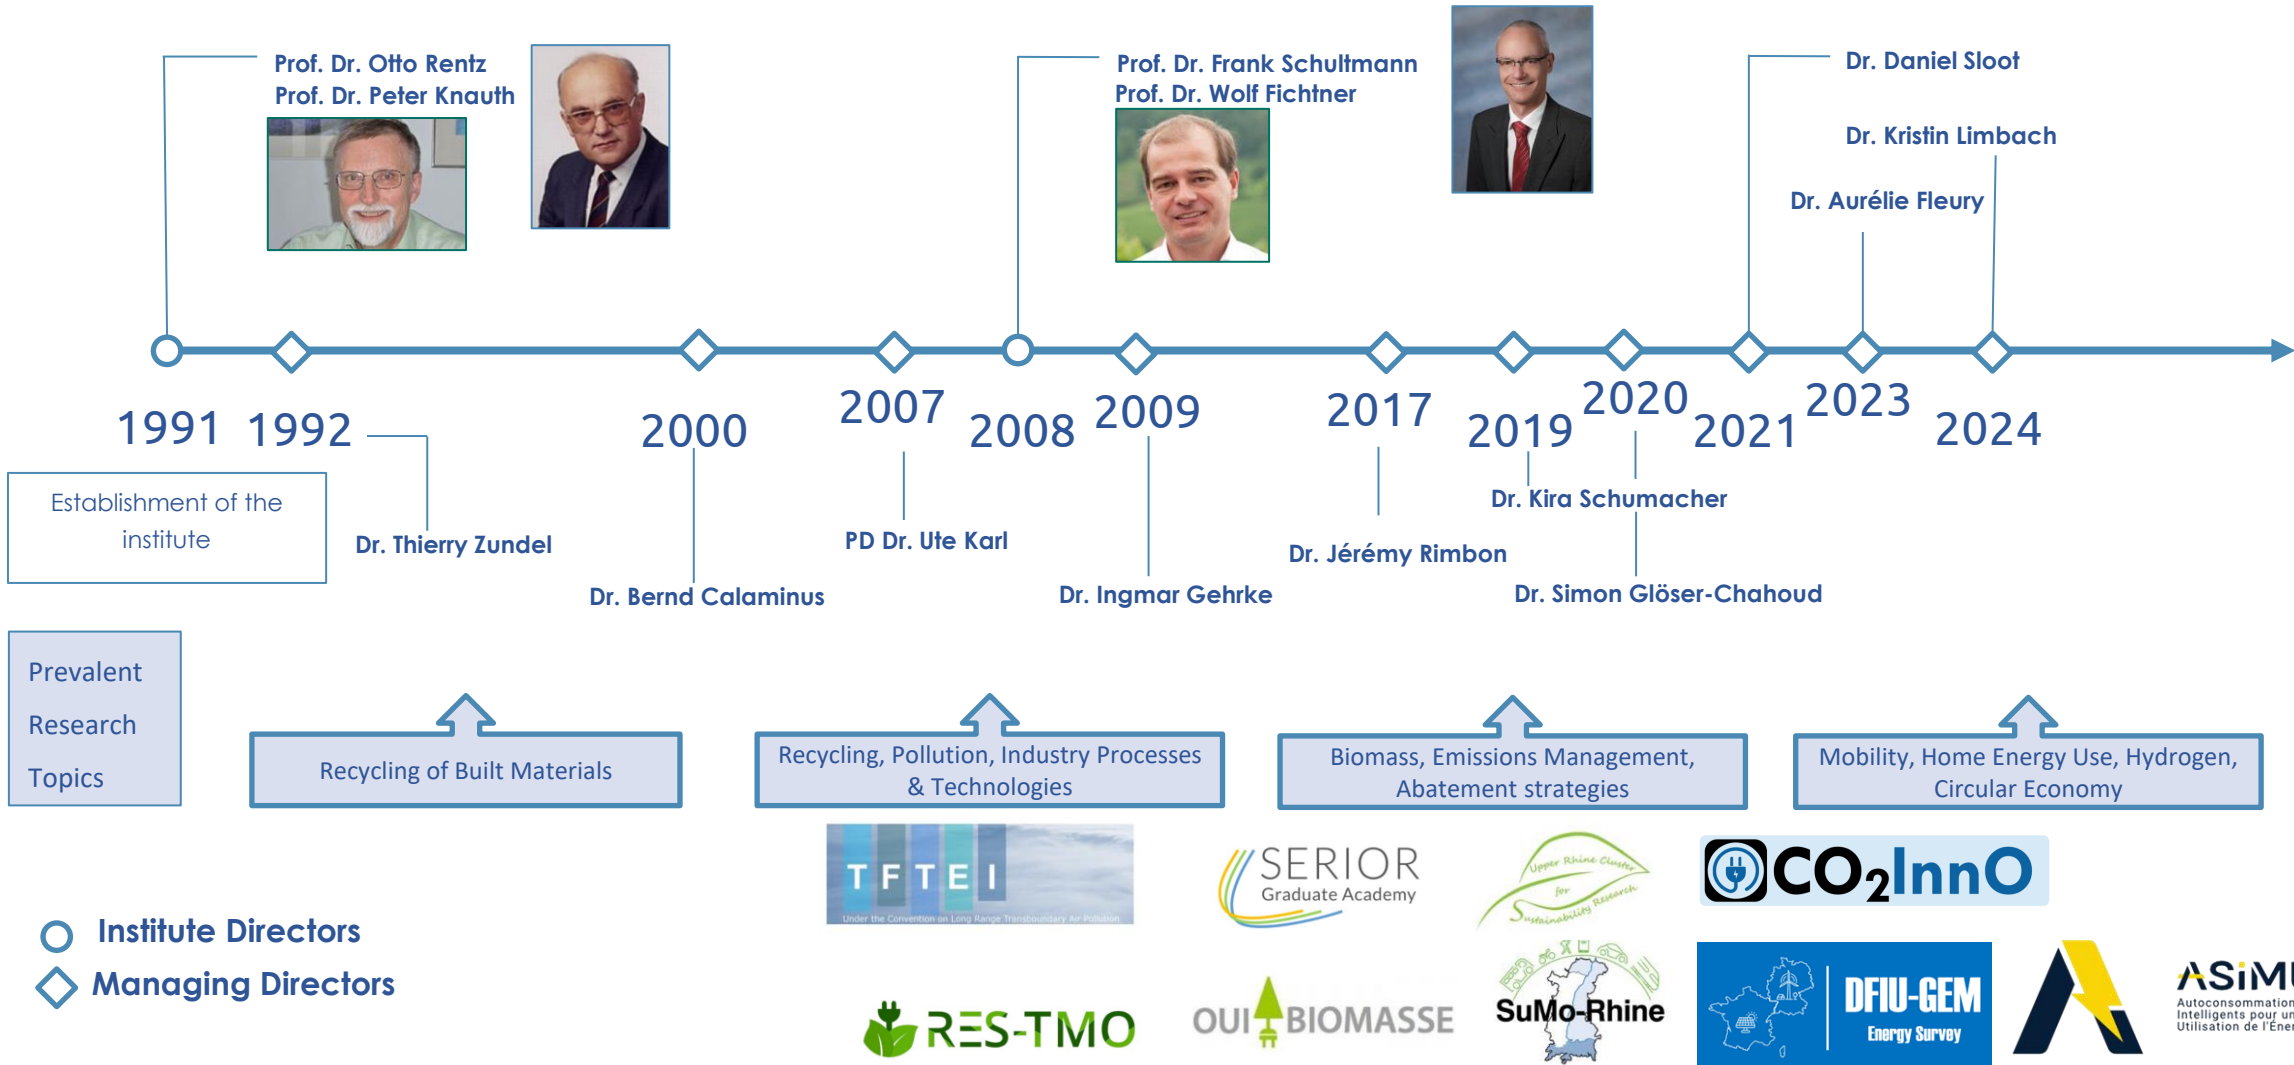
Prof. Dr. Otto Rentz
Prof. Dr. Peter Knauth

Prof. Dr. Frank Schultmann
Prof. Dr. Wolf Fichtner

Dr. Daniel Sloot

Dr. Kristin Limbach

Dr. Aurélie Fleury

1991 1992 2000 2007 2008 2009 2017 2019 2020 2021 2023 2024

Establishment of the institute

Dr. Thierry Zundel

Dr. Bernd Calaminus

PD Dr. Ute Karl

Dr. Ingmar Gehrke

Dr. Jérémy Rimbon

Dr. Kira Schumacher

Dr. Simon Glöser-Chahoud

Prevalent Research Topics

Recycling of Built Materials

Recycling, Pollution, Industry Processes & Technologies

Biomass, Emissions Management, Abatement strategies

Mobility, Home Energy Use, Hydrogen, Circular Economy

TFTEI
Under the Convention on Long Range Transboundary Air Pollution

SERIOR Graduate Academy

Upper Rhine Cluster for Sustainability Research

$CO_2InnO$

Institute Directors

Managing Directors

RES-TMO

OUI BIOMASSE

SuMo-Rhine

DFIU-GEM Energy Survey

ASIM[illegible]
Autoconsommation Intelligents pour un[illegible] Utilisation de l'Éner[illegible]